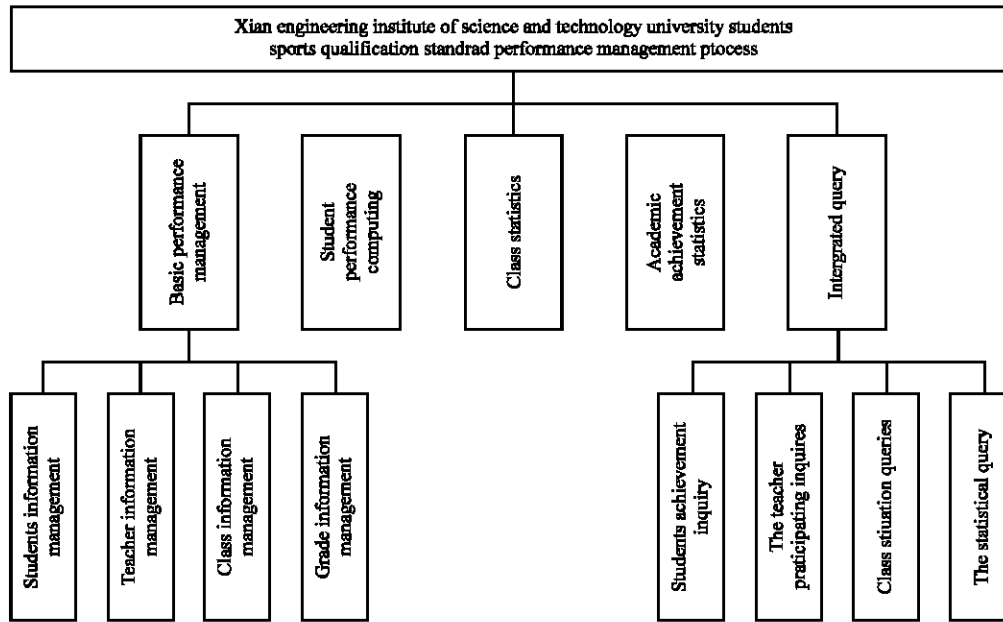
Xian engineering institute of science and technology university students sports qualification standrad performance management ptocess

Basic performance management

Student performance computing

Class statistics

Academic achievement statistics

Intergrated query

Students information management

Teacher information management

Class information management

Grade information management

Students achievement inquiry

The teacher praticipating inquires

Class stiuation queries

The statistical query